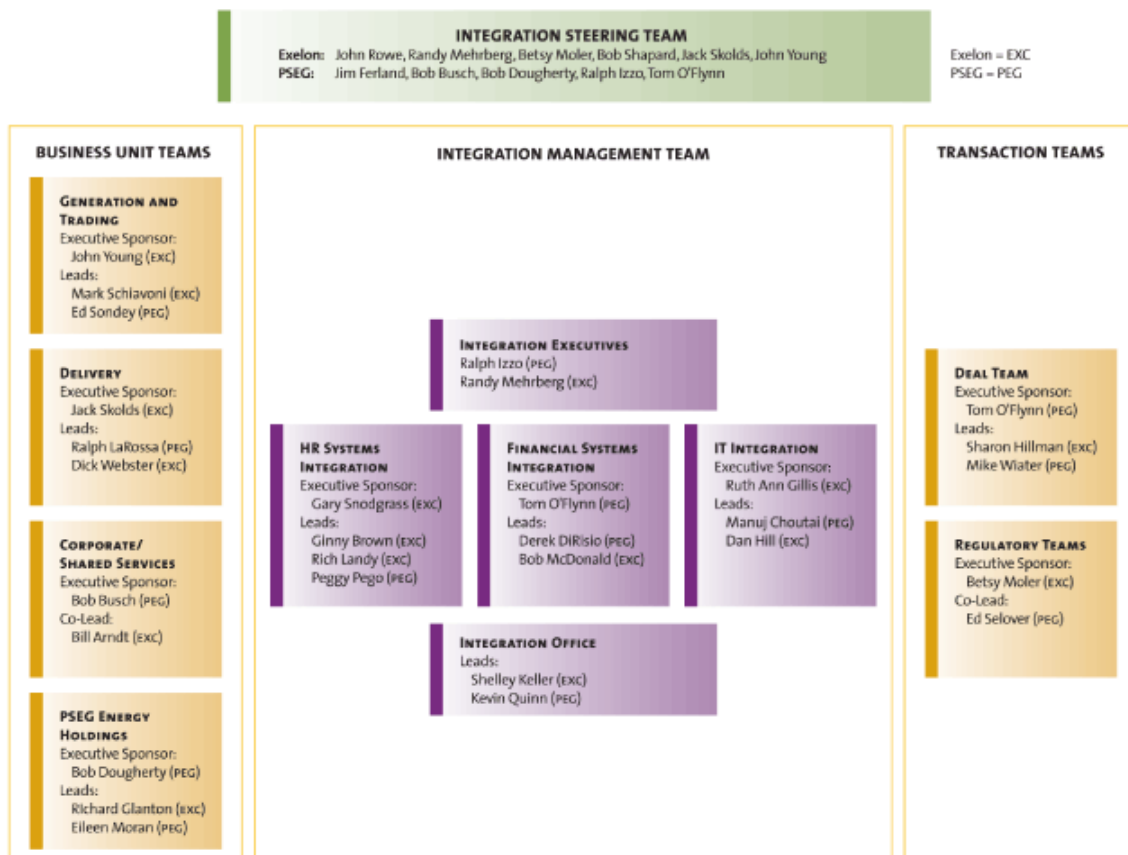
INTEGRATION STEERING TEAM
Exelon: John Rowe, Randy Mehrberg, Betsy Moler, Bob Shapard, Jack Skolds, John Young
PSEG: Jim Ferland, Bob Busch, Bob Dougherty, Ralph Izzo, Tom O'Flynn

Exelon = EXC
PSEG = PEG

BUSINESS UNIT TEAMS

Generation and Trading
Executive Sponsor:
John Young (EXC)
Leads:
Mark Schiavoni (EXC)
Ed Sondey (PEG)

Delivery
Executive Sponsor:
Jack Skolds (EXC)
Leads:
Ralph LaRossa (PEG)
Dick Webster (EXC)

Corporate/ Shared Services
Executive Sponsor:
Bob Busch (PEG)
Co-Lead:
Bill Arndt (EXC)

PSEG Energy Holdings
Executive Sponsor:
Bob Dougherty (PEG)
Leads:
Richard Glanton (EXC)
Eileen Moran (PEG)

INTEGRATION MANAGEMENT TEAM

Integration Executives
Ralph Izzo (PEG)
Randy Mehrberg (EXC)

HR Systems Integration
Executive Sponsor:
Gary Snodgrass (EXC)
Leads:
Ginny Brown (EXC)
Rich Landy (EXC)
Peggy Pego (PEG)

Financial Systems Integration
Executive Sponsor:
Tom O'Flynn (PEG)
Leads:
Derek DiRisio (PEG)
Bob McDonald (EXC)

IT Integration
Executive Sponsor:
Ruth Ann Gillis (EXC)
Leads:
Manuj Choutai (PEG)
Dan Hill (EXC)

Integration Office
Leads:
Shelley Keller (EXC)
Kevin Quinn (PEG)

TRANSACTION TEAMS

Deal Team
Executive Sponsor:
Tom O'Flynn (PEG)
Leads:
Sharon Hillman (EXC)
Mike Wiater (PEG)

Regulatory Teams
Executive Sponsor:
Betsy Moler (EXC)
Co-Lead:
Ed Selover (PEG)